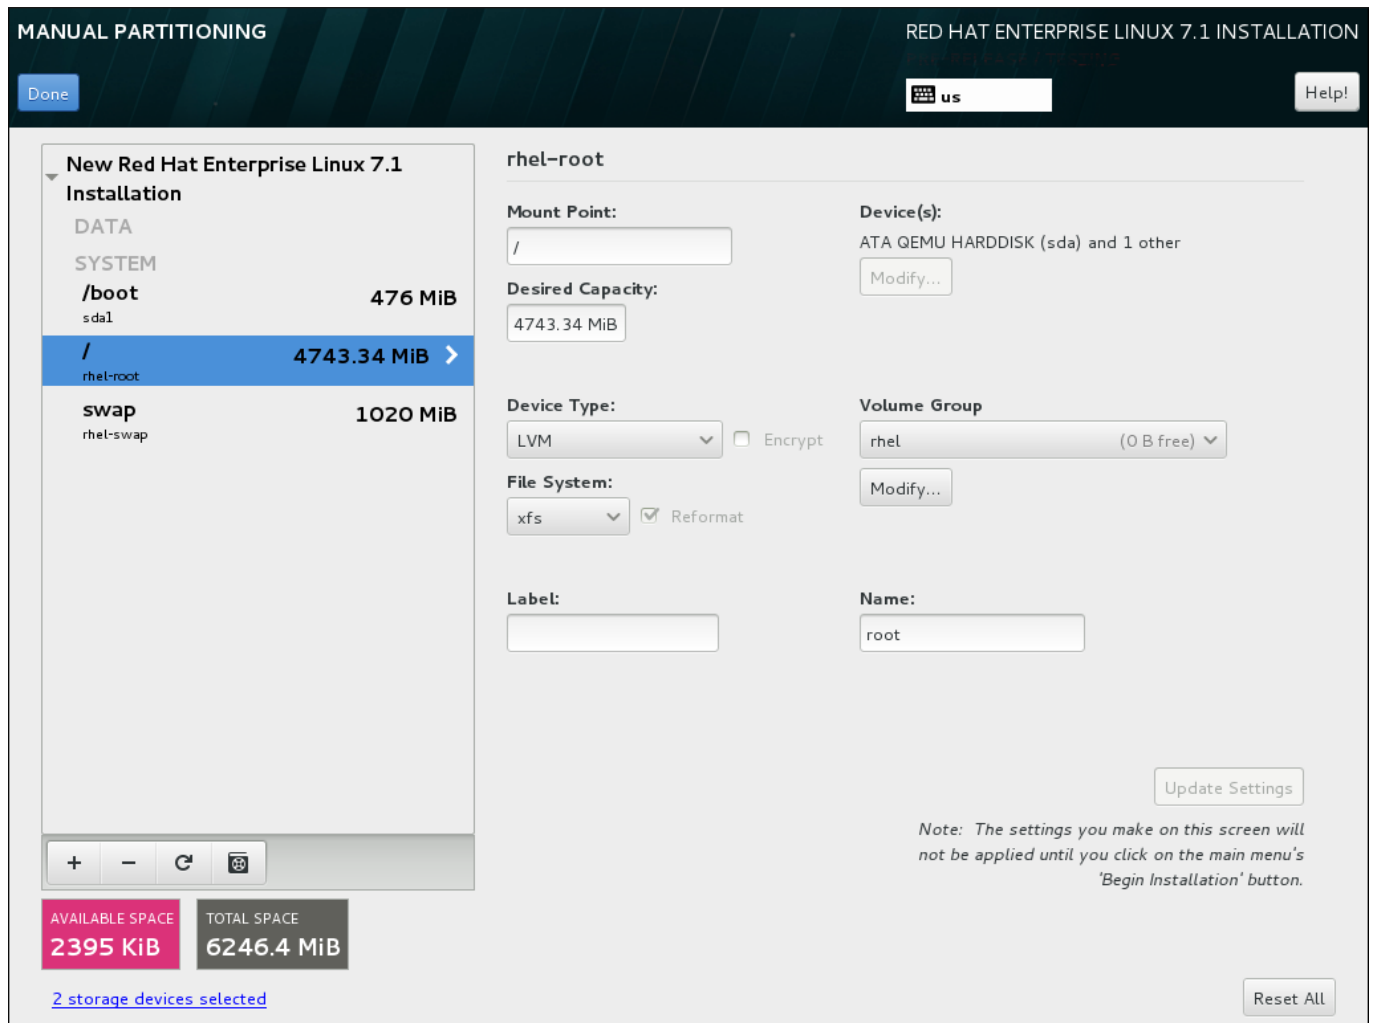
MANUAL PARTITIONING

Done

RED HAT ENTERPRISE LINUX 7.1 INSTALLATION

us

Help!

New Red Hat Enterprise Linux 7.1 Installation

DATA

SYSTEM

/boot 476 MiB
sda1

/ 4743.34 MiB
rhel-root

swap 1020 MiB
rhel-swap

+ − C

AVAILABLE SPACE
2395 KiB

TOTAL SPACE
6246.4 MiB

2 storage devices selected

rhel-root

Mount Point:
/

Desired Capacity:
4743.34 MiB

Device(s):
ATA QEMU HARDDISK (sda) and 1 other

Modify...

Device Type:
LVM

Encrypt

File System:
xfs

Reformat

Volume Group
rhel (0 B free)

Modify...

Label:

Name:
root

Update Settings

Note: The settings you make on this screen will not be applied until you click on the main menu's 'Begin Installation' button.

Reset All